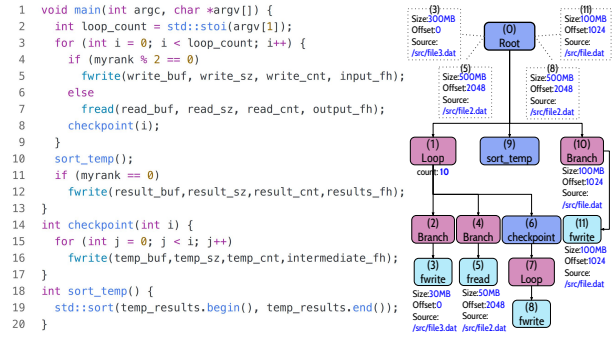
1  void main(int argc, char *argv[]) {
2    int loop_count = std::stoi(argv[1]);
3    for (int i = 0; i < loop_count; i++) {
4      if (myrank % 2 == 0)
5        fwrite(write_buf, write_sz, write_cnt, input_fh);
6      else
7        fread(read_buf, read_sz, read_cnt, output_fh);
8      checkpoint(i);
9    }
10   sort_temp();
11   if (myrank == 0)
12     fwrite(result_buf,result_sz,result_cnt,results_fh);
13 }
14 int checkpoint(int i) {
15   for (int j = 0; j < i; j++)
16     fwrite(temp_buf,temp_sz,temp_cnt,intermediate_fh);
17 }
18 int sort_temp() {
19   std::sort(temp_results.begin(), temp_results.end());
20 }

(3)
Size:300MB
Offset:0
Source:
/src/file3.dat

(0)
Root

(11)
Size:100MB
Offset:1024
Source:
/src/file.dat

(5)
Size:500MB
Offset:2048
Source:
/src/file2.dat

(8)
Size:500MB
Offset:2048
Source:
/src/file2.dat

(1)
Loop
count:10

(9)
sort_temp

(10)
Branch
Size:100MB
Offset:1024
Source:
/src/file.dat

(2)
Branch

(4)
Branch

(6)
checkpoint

(11)
fwrite
Size:100MB
Offset:1024
Source:
/src/file.dat

(3)
fwrite
Size:30MB
Offset:0
Source:
/src/file3.dat

(5)
fread
Size:50MB
Offset:2048
Source:
/src/file2.dat

(7)
Loop

(8)
fwrite